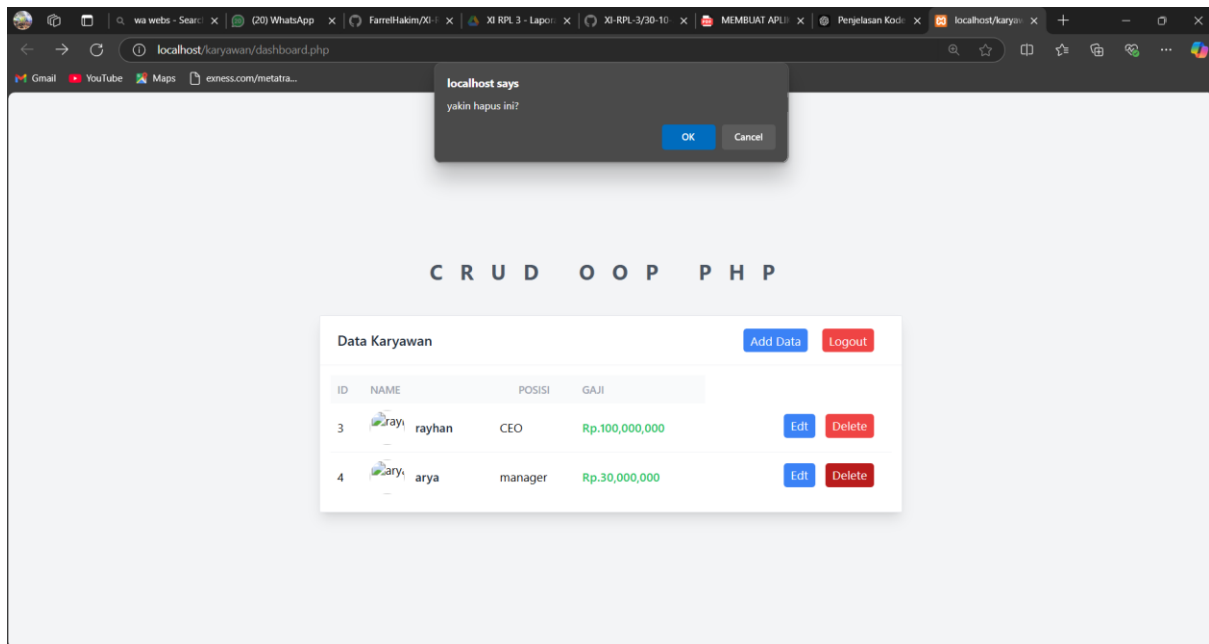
wa webs - Searc ×
(20) WhatsApp ×
FarrelHakim/XI-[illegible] ×
XI RPL 3 - Lapor ×
XI-RPL-3/30-10 ×
MEMBUAT APLI ×
Penjelasan Kode ×
localhost/karyaw ×

localhost/karyawan/dashboard.php

Gmail YouTube Maps exness.com/metatra...

localhost says
yakin hapus ini?
OK Cancel

CRUD OOP PHP

Data Karyawan
Add Data Logout

| ID | NAME | POSISI | GAJI | |
|---|---|---|---|---|
| 3 | rayı rayhan | CEO | Rp.100,000,000 | Edt Delete |
| 4 | ary arya | manager | Rp.30,000,000 | Edt Delete |